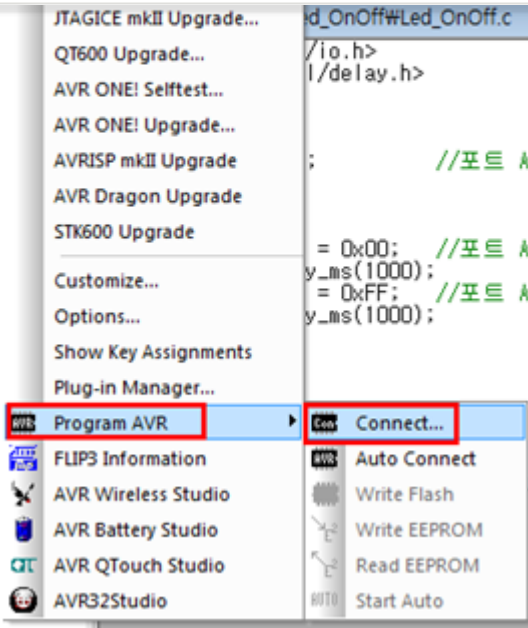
JTAGICE mkII Upgrade...
QT600 Upgrade...
AVR ONE! Selftest...
AVR ONE! Upgrade...
AVRISP mkII Upgrade
AVR Dragon Upgrade
STK600 Upgrade
Customize...
Options...
Show Key Assignments
Plug-in Manager...
Program AVR
FLIP3 Information
AVR Wireless Studio
AVR Battery Studio
AVR QTouch Studio
AVR32Studio

d_OnOff\Led_OnOff.c
/io.h>
l/delay.h>
; //포트 A
= 0x00; //포트 A
y_ms(1000);
= 0xFF; //포트 A
y_ms(1000);

Connect...
Auto Connect
Write Flash
Write EEPROM
Read EEPROM
Start Auto